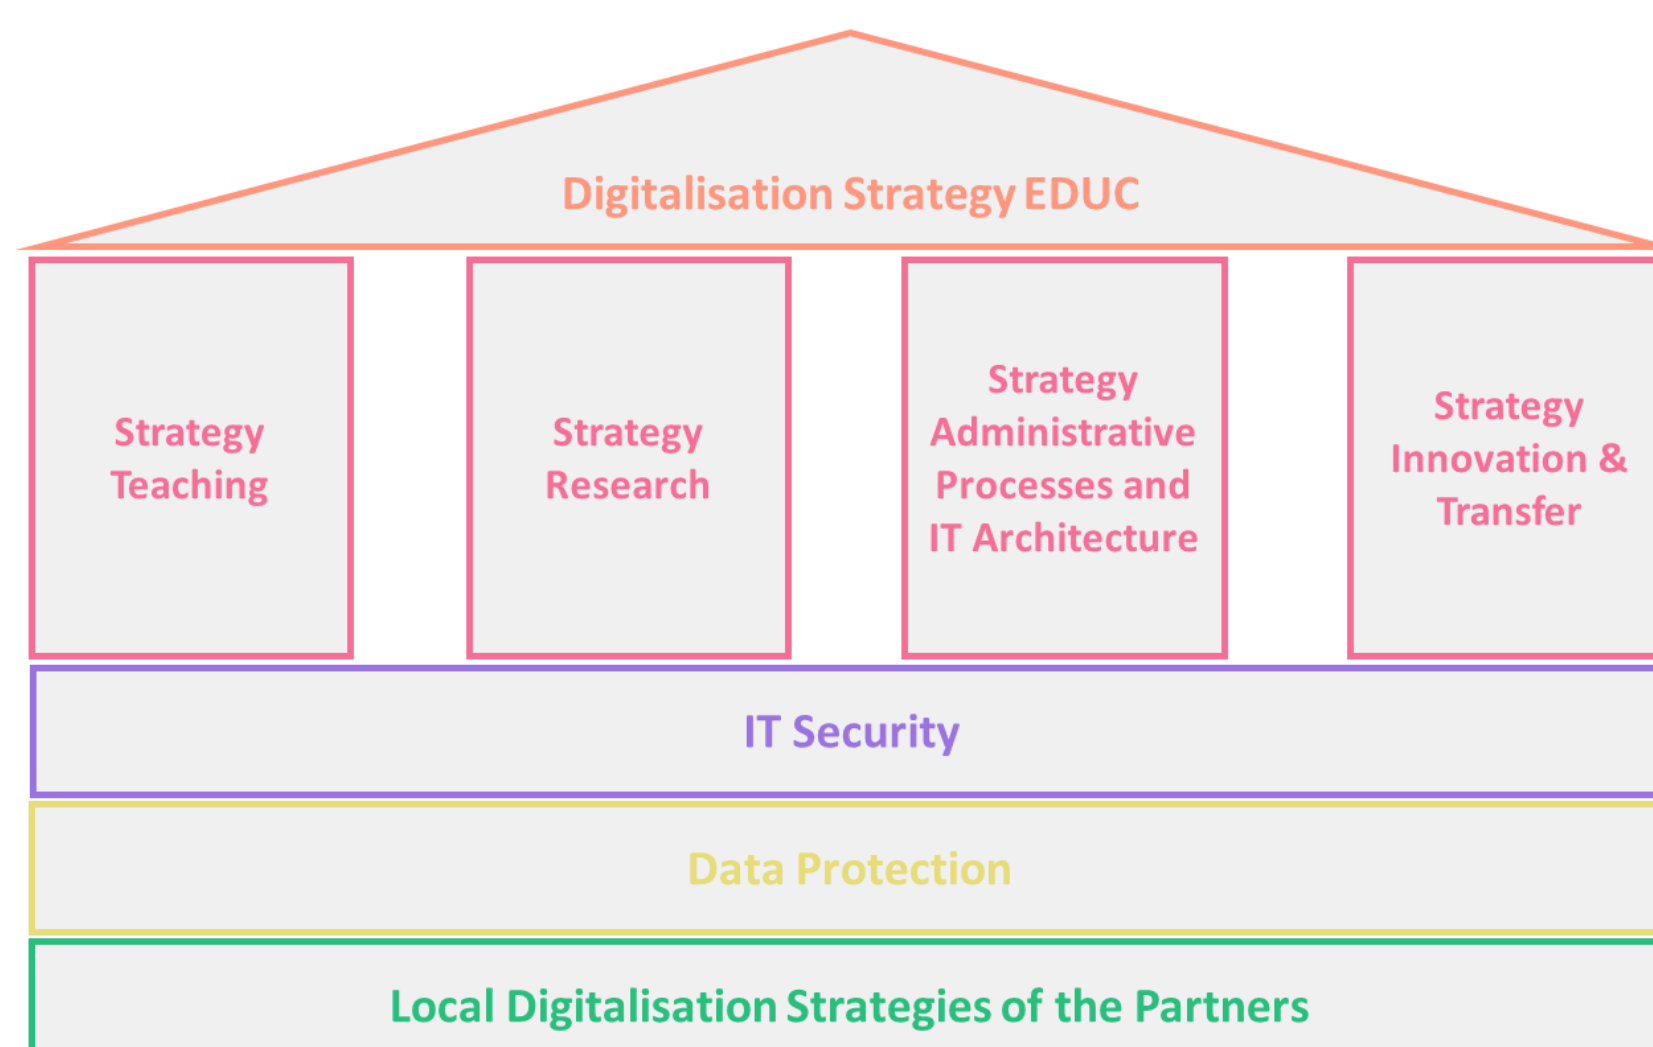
Digitalisation Strategy EDUC

Strategy Teaching

Strategy Research

Strategy Administrative Processes and IT Architecture

Strategy Innovation & Transfer

IT Security

Data Protection

Local Digitalisation Strategies of the Partners